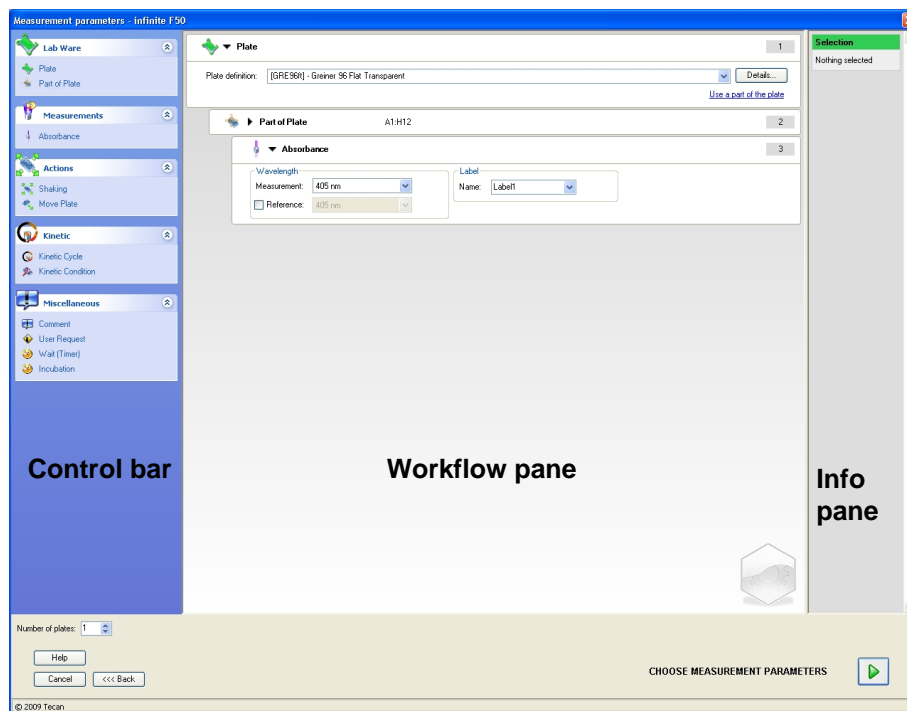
Measurement parameters - infinite F50

Lab Ware
Plate
Part of Plate

Measurements
Absorbance

Actions
Shaking
Move Plate

Kinetic
Kinetic Cycle
Kinetic Condition

Miscellaneous
Comment
User Request
Wait (Timer)
Incubation

Plate 1
Plate definition: [GRE96ft] - Greiner 96 Flat Transparent
Details...
Use a part of the plate

Part of Plate A1:H12 2

Absorbance 3
Wavelength
Measurement: 405 nm
Reference: 405 nm
Label
Name: Label1

Selection
Nothing selected

Control bar

Workflow pane

Info pane

Number of plates: 1

Help
Cancel
<<< Back

CHOOSE MEASUREMENT PARAMETERS

© 2009 Tecan